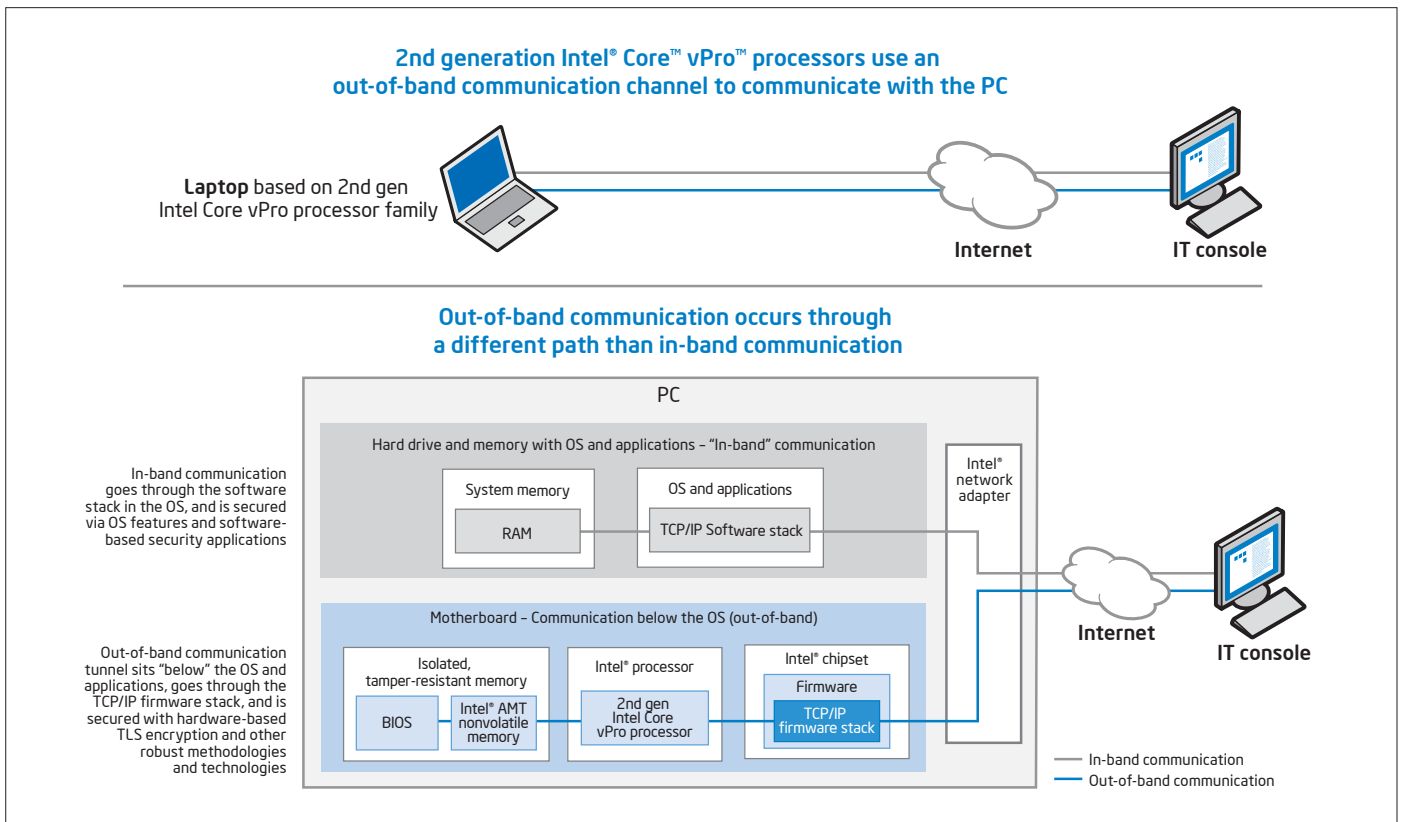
2nd generation Intel® Core™ vPro™ processors use an out-of-band communication channel to communicate with the PC

Laptop based on 2nd gen Intel Core vPro processor family

Internet

IT console

Out-of-band communication occurs through a different path than in-band communication

PC

Hard drive and memory with OS and applications – "In-band" communication

System memory

RAM

OS and applications

TCP/IP Software stack

Intel® network adapter

In-band communication goes through the software stack in the OS, and is secured via OS features and software-based security applications

Motherboard – Communication below the OS (out-of-band)

Isolated, tamper-resistant memory

BIOS

Intel® AMT nonvolatile memory

Intel® processor

2nd gen Intel Core vPro processor

Intel® chipset

Firmware

TCP/IP firmware stack

Out-of-band communication tunnel sits "below" the OS and applications, goes through the TCP/IP firmware stack, and is secured with hardware-based TLS encryption and other robust methodologies and technologies

Internet

IT console

In-band communication

Out-of-band communication